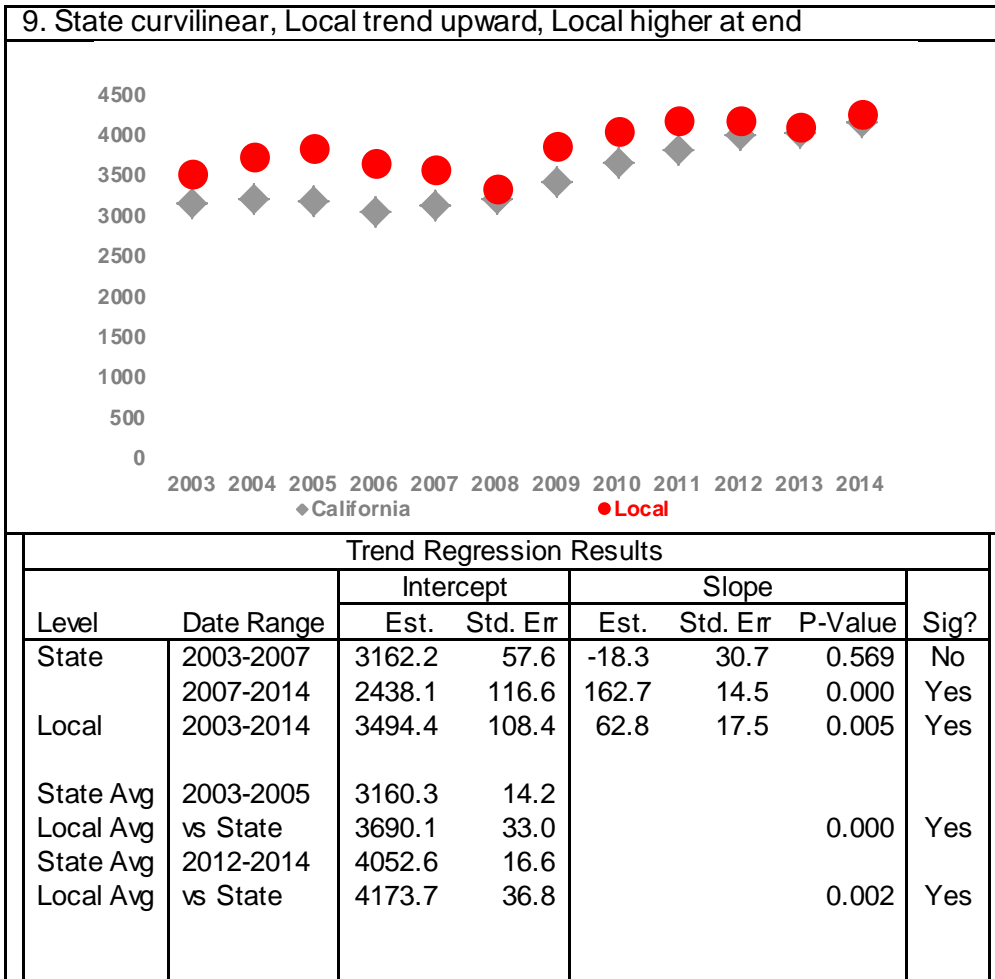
9. State curvilinear, Local trend upward, Local higher at end

4500
4000
3500
3000
2500
2000
1500
1000
500
0

2003 2004 2005 2006 2007 2008 2009 2010 2011 2012 2013 2014

California Local

Trend Regression Results

| | | Intercept | | Slope | | | |
|---|---|---|---|---|---|---|---|
| Level | Date Range | Est. | Std. Err | Est. | Std. Err | P-Value | Sig? |
| State | 2003-2007 | 3162.2 | 57.6 | -18.3 | 30.7 | 0.569 | No |
| | 2007-2014 | 2438.1 | 116.6 | 162.7 | 14.5 | 0.000 | Yes |
| Local | 2003-2014 | 3494.4 | 108.4 | 62.8 | 17.5 | 0.005 | Yes |
| | | | | | | | |
| State Avg | 2003-2005 | 3160.3 | 14.2 | | | | |
| Local Avg | vs State | 3690.1 | 33.0 | | | 0.000 | Yes |
| State Avg | 2012-2014 | 4052.6 | 16.6 | | | | |
| Local Avg | vs State | 4173.7 | 36.8 | | | 0.002 | Yes |